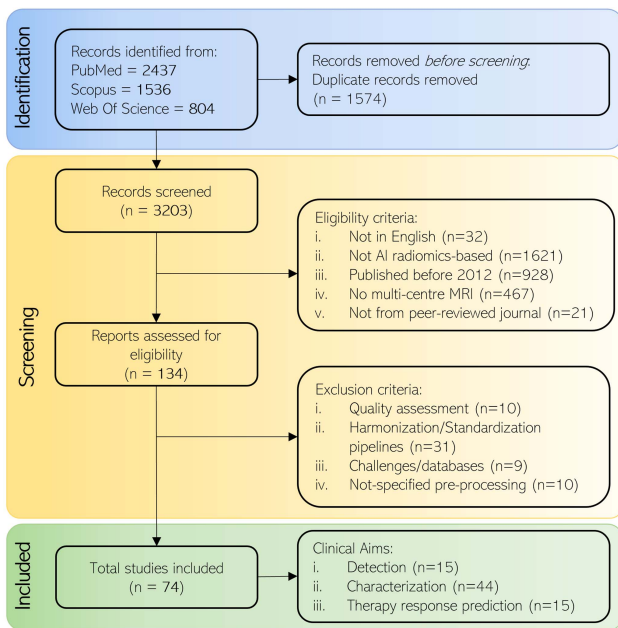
Identification

Records identified from:
PubMed = 2437
Scopus = 1536
Web Of Science = 804

Records removed *before screening*:
Duplicate records removed
(n = 1574)

Screening

Records screened
(n = 3203)

Eligibility criteria:
i. Not in English (n=32)
ii. Not AI radiomics-based (n=1621)
iii. Published before 2012 (n=928)
iv. No multi-centre MRI (n=467)
v. Not from peer-reviewed journal (n=21)

Reports assessed for eligibility
(n = 134)

Exclusion criteria:
i. Quality assessment (n=10)
ii. Harmonization/Standardization pipelines (n=31)
iii. Challenges/databases (n=9)
iv. Not-specified pre-processing (n=10)

Included

Total studies included
(n = 74)

Clinical Aims:
i. Detection (n=15)
ii. Characterization (n=44)
iii. Therapy response prediction (n=15)